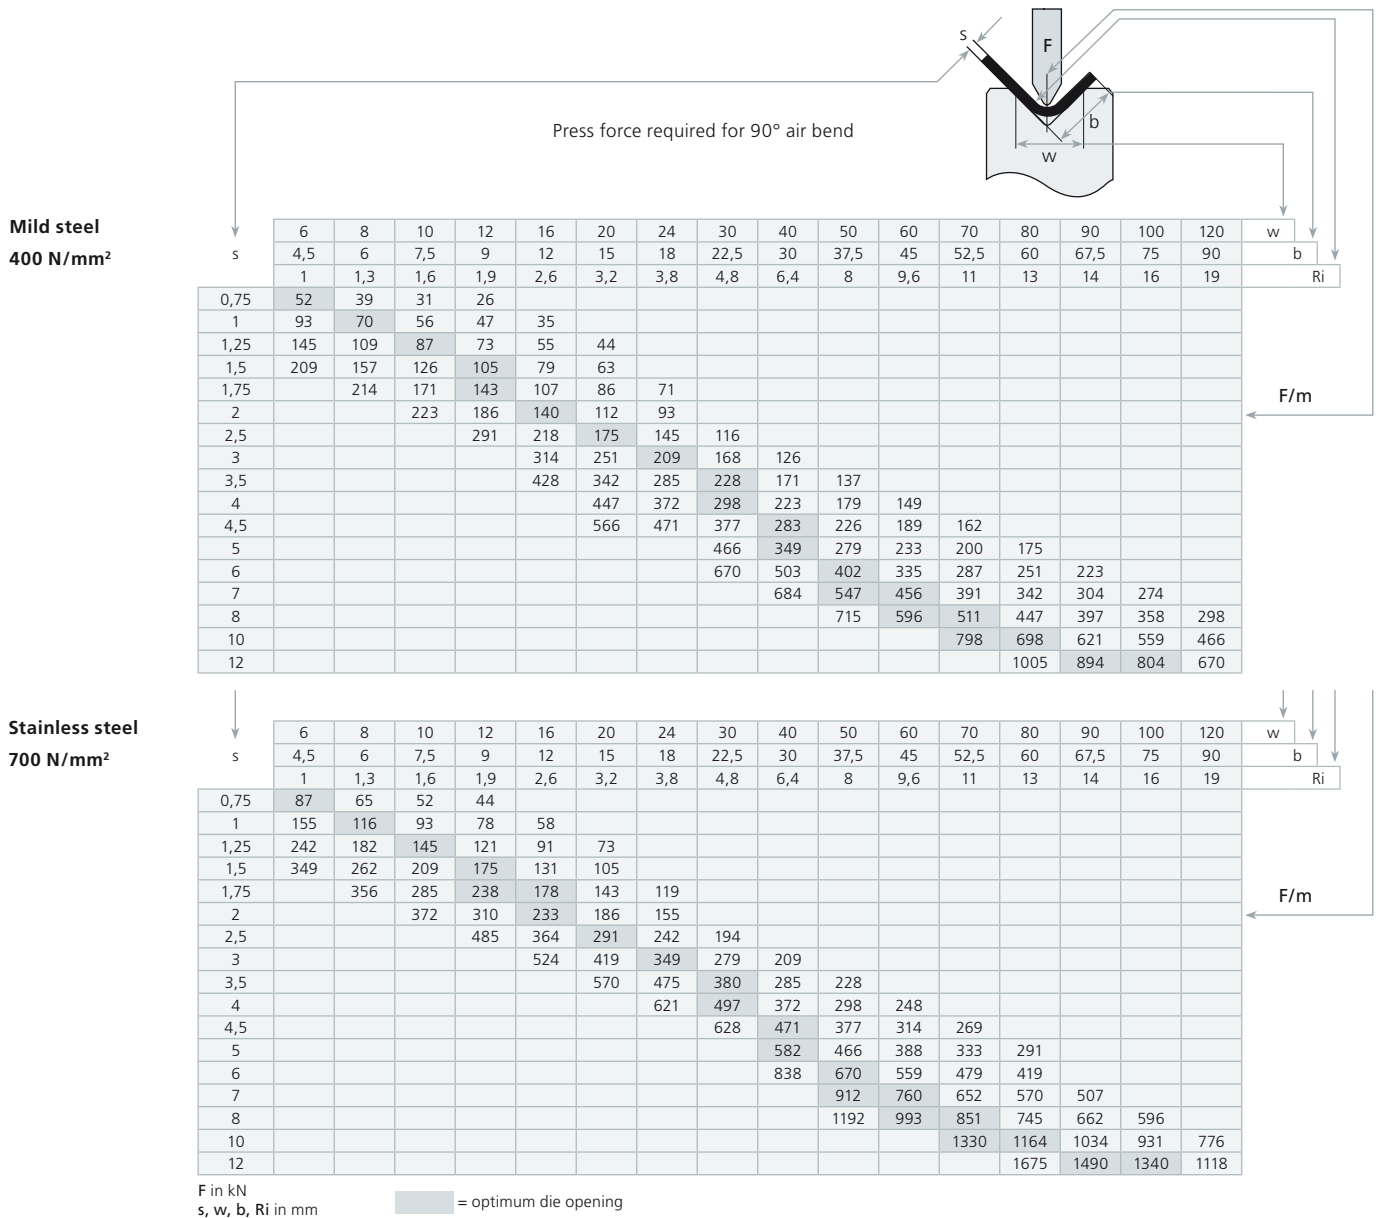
s
F
b
w

Press force required for 90° air bend

Mild steel
400 N/mm²

| s | 6 | 8 | 10 | 12 | 16 | 20 | 24 | 30 | 40 | 50 | 60 | 70 | 80 | 90 | 100 | 120 | w |
|---|---|---|---|---|---|---|---|---|---|---|---|---|---|---|---|---|---|
| | 4,5 | 6 | 7,5 | 9 | 12 | 15 | 18 | 22,5 | 30 | 37,5 | 45 | 52,5 | 60 | 67,5 | 75 | 90 | b |
| | 1 | 1,3 | 1,6 | 1,9 | 2,6 | 3,2 | 3,8 | 4,8 | 6,4 | 8 | 9,6 | 11 | 13 | 14 | 16 | 19 | Ri |
| 0,75 | 52 | 39 | 31 | 26 | | | | | | | | | | | | | |
| 1 | 93 | 70 | 56 | 47 | 35 | | | | | | | | | | | | |
| 1,25 | 145 | 109 | 87 | 73 | 55 | 44 | | | | | | | | | | | |
| 1,5 | 209 | 157 | 126 | 105 | 79 | 63 | | | | | | | | | | | |
| 1,75 | | 214 | 171 | 143 | 107 | 86 | 71 | | | | | | | | | | |
| 2 | | | 223 | 186 | 140 | 112 | 93 | | | | | | | | | | |
| 2,5 | | | | 291 | 218 | 175 | 145 | 116 | | | | | | | | | |
| 3 | | | | | 314 | 251 | 209 | 168 | 126 | | | | | | | | |
| 3,5 | | | | | 428 | 342 | 285 | 228 | 171 | 137 | | | | | | | |
| 4 | | | | | | 447 | 372 | 298 | 223 | 179 | 149 | | | | | | |
| 4,5 | | | | | | 566 | 471 | 377 | 283 | 226 | 189 | 162 | | | | | |
| 5 | | | | | | | | 466 | 349 | 279 | 233 | 200 | 175 | | | | |
| 6 | | | | | | | | 670 | 503 | 402 | 335 | 287 | 251 | 223 | | | |
| 7 | | | | | | | | | 684 | 547 | 456 | 391 | 342 | 304 | 274 | | |
| 8 | | | | | | | | | | 715 | 596 | 511 | 447 | 397 | 358 | 298 | |
| 10 | | | | | | | | | | | | 798 | 698 | 621 | 559 | 466 | |
| 12 | | | | | | | | | | | | | 1005 | 894 | 804 | 670 | |

F/m

Stainless steel
700 N/mm²

| s | 6 | 8 | 10 | 12 | 16 | 20 | 24 | 30 | 40 | 50 | 60 | 70 | 80 | 90 | 100 | 120 | w |
|---|---|---|---|---|---|---|---|---|---|---|---|---|---|---|---|---|---|
| | 4,5 | 6 | 7,5 | 9 | 12 | 15 | 18 | 22,5 | 30 | 37,5 | 45 | 52,5 | 60 | 67,5 | 75 | 90 | b |
| | 1 | 1,3 | 1,6 | 1,9 | 2,6 | 3,2 | 3,8 | 4,8 | 6,4 | 8 | 9,6 | 11 | 13 | 14 | 16 | 19 | Ri |
| 0,75 | 87 | 65 | 52 | 44 | | | | | | | | | | | | | |
| 1 | 155 | 116 | 93 | 78 | 58 | | | | | | | | | | | | |
| 1,25 | 242 | 182 | 145 | 121 | 91 | 73 | | | | | | | | | | | |
| 1,5 | 349 | 262 | 209 | 175 | 131 | 105 | | | | | | | | | | | |
| 1,75 | | 356 | 285 | 238 | 178 | 143 | 119 | | | | | | | | | | |
| 2 | | | 372 | 310 | 233 | 186 | 155 | | | | | | | | | | |
| 2,5 | | | | 485 | 364 | 291 | 242 | 194 | | | | | | | | | |
| 3 | | | | | 524 | 419 | 349 | 279 | 209 | | | | | | | | |
| 3,5 | | | | | | 570 | 475 | 380 | 285 | 228 | | | | | | | |
| 4 | | | | | | | 621 | 497 | 372 | 298 | 248 | | | | | | |
| 4,5 | | | | | | | | 628 | 471 | 377 | 314 | 269 | | | | | |
| 5 | | | | | | | | | 582 | 466 | 388 | 333 | 291 | | | | |
| 6 | | | | | | | | | 838 | 670 | 559 | 479 | 419 | | | | |
| 7 | | | | | | | | | | 912 | 760 | 652 | 570 | 507 | | | |
| 8 | | | | | | | | | | 1192 | 993 | 851 | 745 | 662 | 596 | | |
| 10 | | | | | | | | | | | | 1330 | 1164 | 1034 | 931 | 776 | |
| 12 | | | | | | | | | | | | | 1675 | 1490 | 1340 | 1118 | |

F/m

F in kN
s, w, b, Ri in mm

= optimum die opening